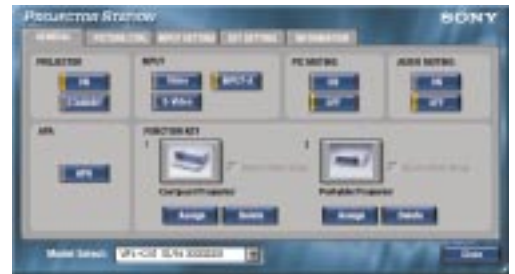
PROJECTOR STATION
SONY
GENERAL
PROJECTOR
ON
Standby
INPUT
Video
S-Video
INPUT A
PIC MUTING
ON
OFF
AUDIO MUTING
ON
OFF
APA
APA
FUNCTION KEY
1
Compact Projector
Assign
Delete
2
Portable Projector
Assign
Delete
Model Select
VPL-CS5 S/N 000000
Close